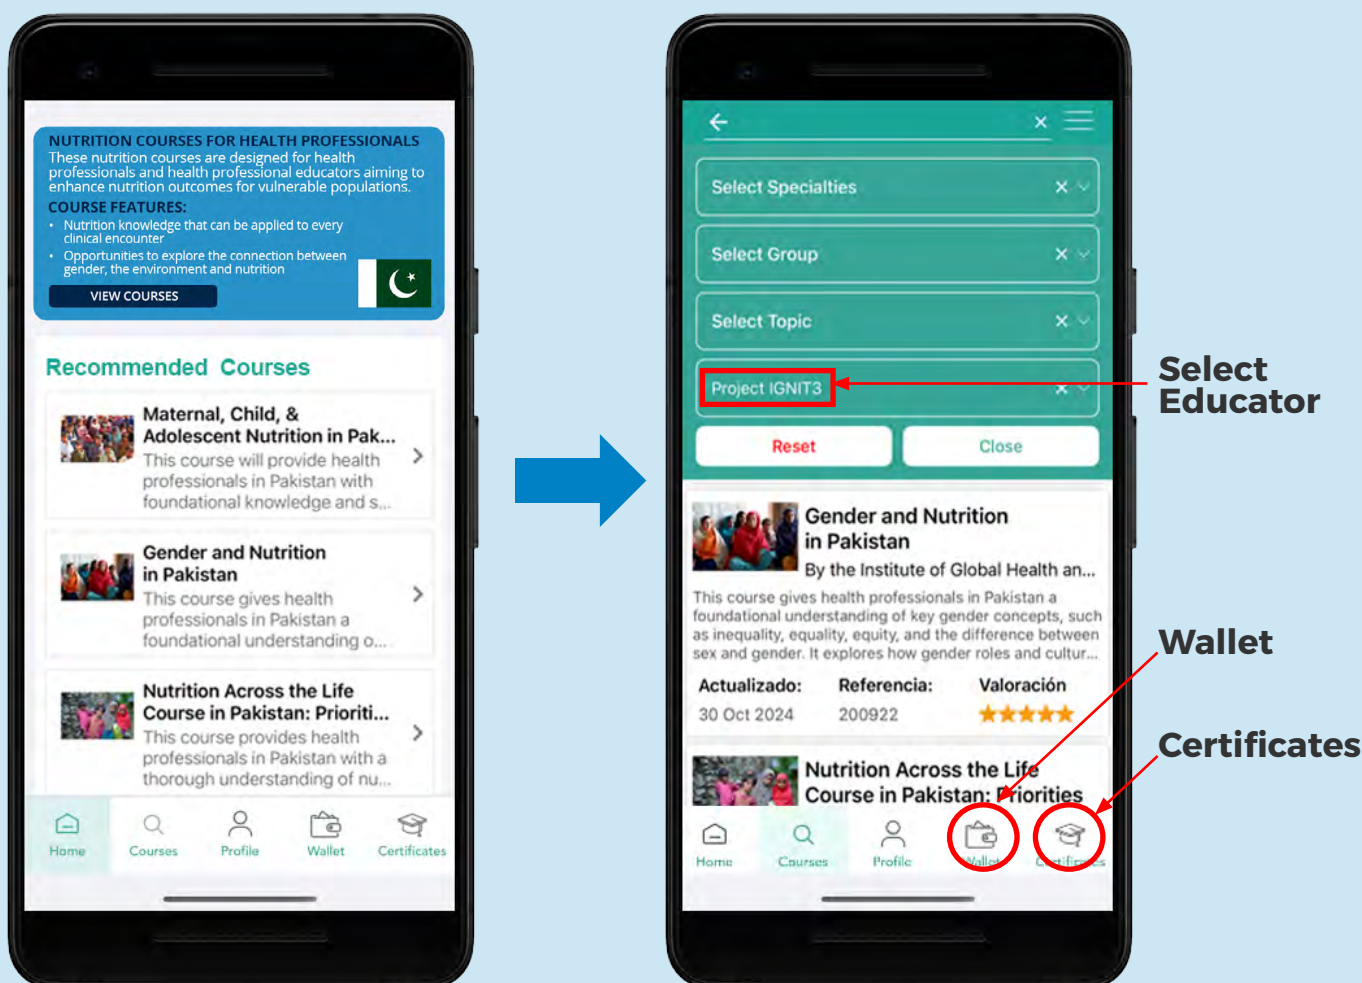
NUTRITION COURSES FOR HEALTH PROFESSIONALS
These nutrition courses are designed for health professionals and health professional educators aiming to enhance nutrition outcomes for vulnerable populations.

COURSE FEATURES:
• Nutrition knowledge that can be applied to every clinical encounter
• Opportunities to explore the connection between gender, the environment and nutrition

VIEW COURSES

Recommended Courses

Maternal, Child, & Adolescent Nutrition in Pak...
This course will provide health professionals in Pakistan with foundational knowledge and s...

Gender and Nutrition in Pakistan
This course gives health professionals in Pakistan a foundational understanding o...

Nutrition Across the Life Course in Pakistan: Prioriti...
This course provides health professionals in Pakistan with a thorough understanding of nu...

Home Courses Profile Wallet Certificates

Select Specialties
Select Group
Select Topic
Project IGNIT3
Reset Close

Select Educator

Gender and Nutrition in Pakistan
By the Institute of Global Health an...
This course gives health professionals in Pakistan a foundational understanding of key gender concepts, such as inequality, equality, equity, and the difference between sex and gender. It explores how gender roles and cultur...

| Actualizado: | Referencia: | Valoración |
|---|---|---|
| 30 Oct 2024 | 200922 | ★★★★★ |

Wallet

Certificates

Nutrition Across the Life Course in Pakistan: Priorities

Home Courses Profile Wallet Certificates